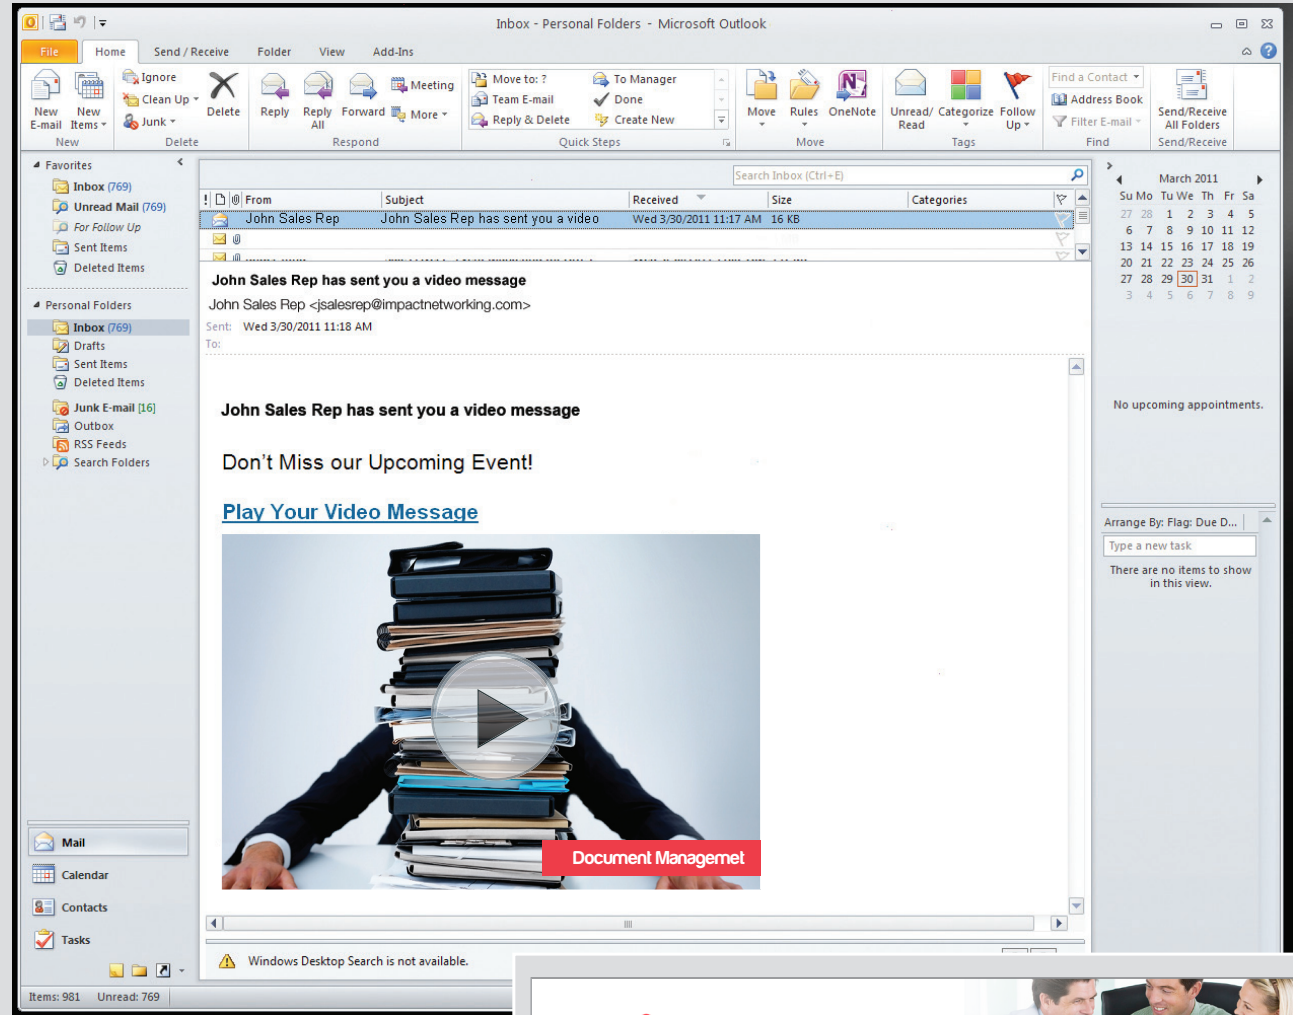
Inbox - Personal Folders - Microsoft Outlook

File | Home | Send / Receive | Folder | View | Add-Ins

New E-mail | New Items | Ignore | Clean Up | Junk | Delete | Reply | Reply All | Forward | Meeting | More | Move to: ? | Team E-mail | Reply & Delete | To Manager | Done | Create New | Move | Rules | OneNote | Unread/ Read | Categorize | Follow Up | Find a Contact | Address Book | Filter E-mail | Send/Receive All Folders

New | Delete | Respond | Quick Steps | Move | Tags | Find | Send/Receive

Favorites
Inbox (769)
Unread Mail (769)
For Follow Up
Sent Items
Deleted Items

Personal Folders
Inbox (769)
Drafts
Sent Items
Deleted Items
Junk E-mail [16]
Outbox
RSS Feeds
Search Folders

Search Inbox (Ctrl+E)

| ! | From | Subject | Received | Size | Categories |
|---|---|---|---|---|---|
| | John Sales Rep | John Sales Rep has sent you a video | Wed 3/30/2011 11:17 AM | 16 KB | |

John Sales Rep has sent you a video message
John Sales Rep <jsalesrep@impactnetworking.com>
Sent: Wed 3/30/2011 11:18 AM
To:

John Sales Rep has sent you a video message

Don't Miss our Upcoming Event!

Play Your Video Message

Document Managemet

Windows Desktop Search is not available.

March 2011
| Su | Mo | Tu | We | Th | Fr | Sa |
|---|---|---|---|---|---|---|
| 27 | 28 | 1 | 2 | 3 | 4 | 5 |
| 6 | 7 | 8 | 9 | 10 | 11 | 12 |
| 13 | 14 | 15 | 16 | 17 | 18 | 19 |
| 20 | 21 | 22 | 23 | 24 | 25 | 26 |
| 27 | 28 | 29 | 30 | 31 | 1 | 2 |
| 3 | 4 | 5 | 6 | 7 | 8 | 9 |

No upcoming appointments.

Arrange By: Flag: Due D...
Type a new task
There are no items to show in this view.

Mail
Calendar
Contacts
Tasks

Items: 981 Unread: 769